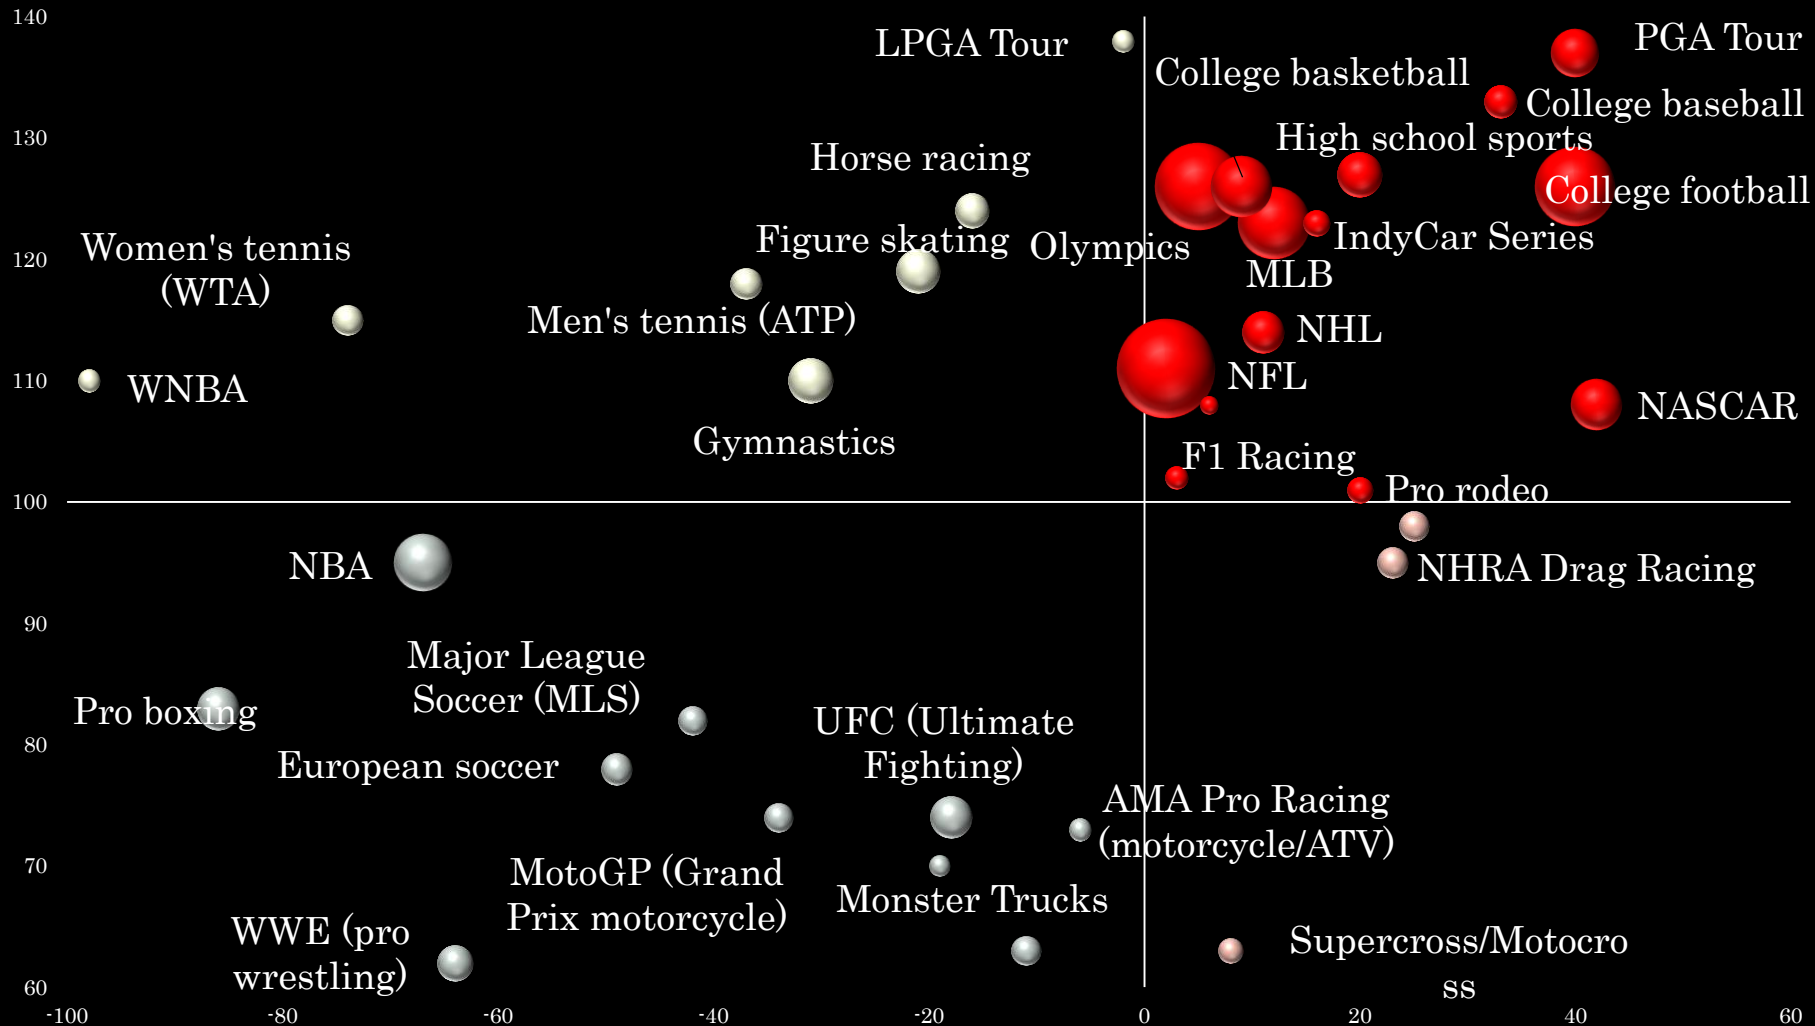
140
130
120
110
100
90
80
70
60

LPGA Tour
PGA Tour
College basketball
College baseball
High school sports
Horse racing
College football
Women's tennis (WTA)
Figure skating
Olympics
IndyCar Series
MLB
Men's tennis (ATP)
NHL
WNBA
NFL
NASCAR
Gymnastics
F1 Racing
Pro rodeo
NBA
NHRA Drag Racing
Major League Soccer (MLS)
Pro boxing
UFC (Ultimate Fighting)
European soccer
AMA Pro Racing (motorcycle/ATV)
MotoGP (Grand Prix motorcycle)
Monster Trucks
WWE (pro wrestling)
Supercross/Motocross

-100
-80
-60
-40
-20
0
20
40
60